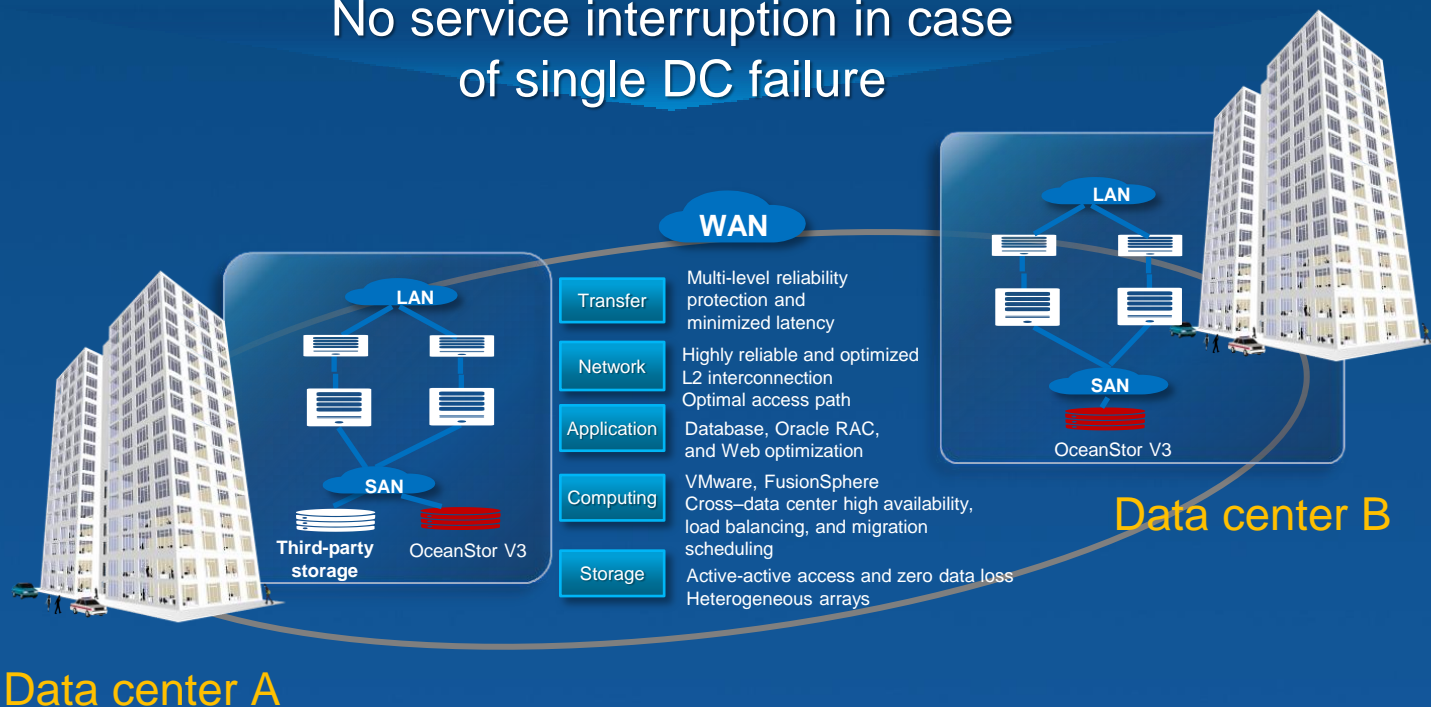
No service interruption in case of single DC failure

WAN

LAN

SAN

Third-party storage

OceanStor V3

Transfer
Multi-level reliability protection and minimized latency

Network
Highly reliable and optimized L2 interconnection
Optimal access path

Application
Database, Oracle RAC, and Web optimization

Computing
VMware, FusionSphere
Cross–data center high availability, load balancing, and migration scheduling

Storage
Active-active access and zero data loss
Heterogeneous arrays

LAN

SAN

OceanStor V3

Data center B

Data center A